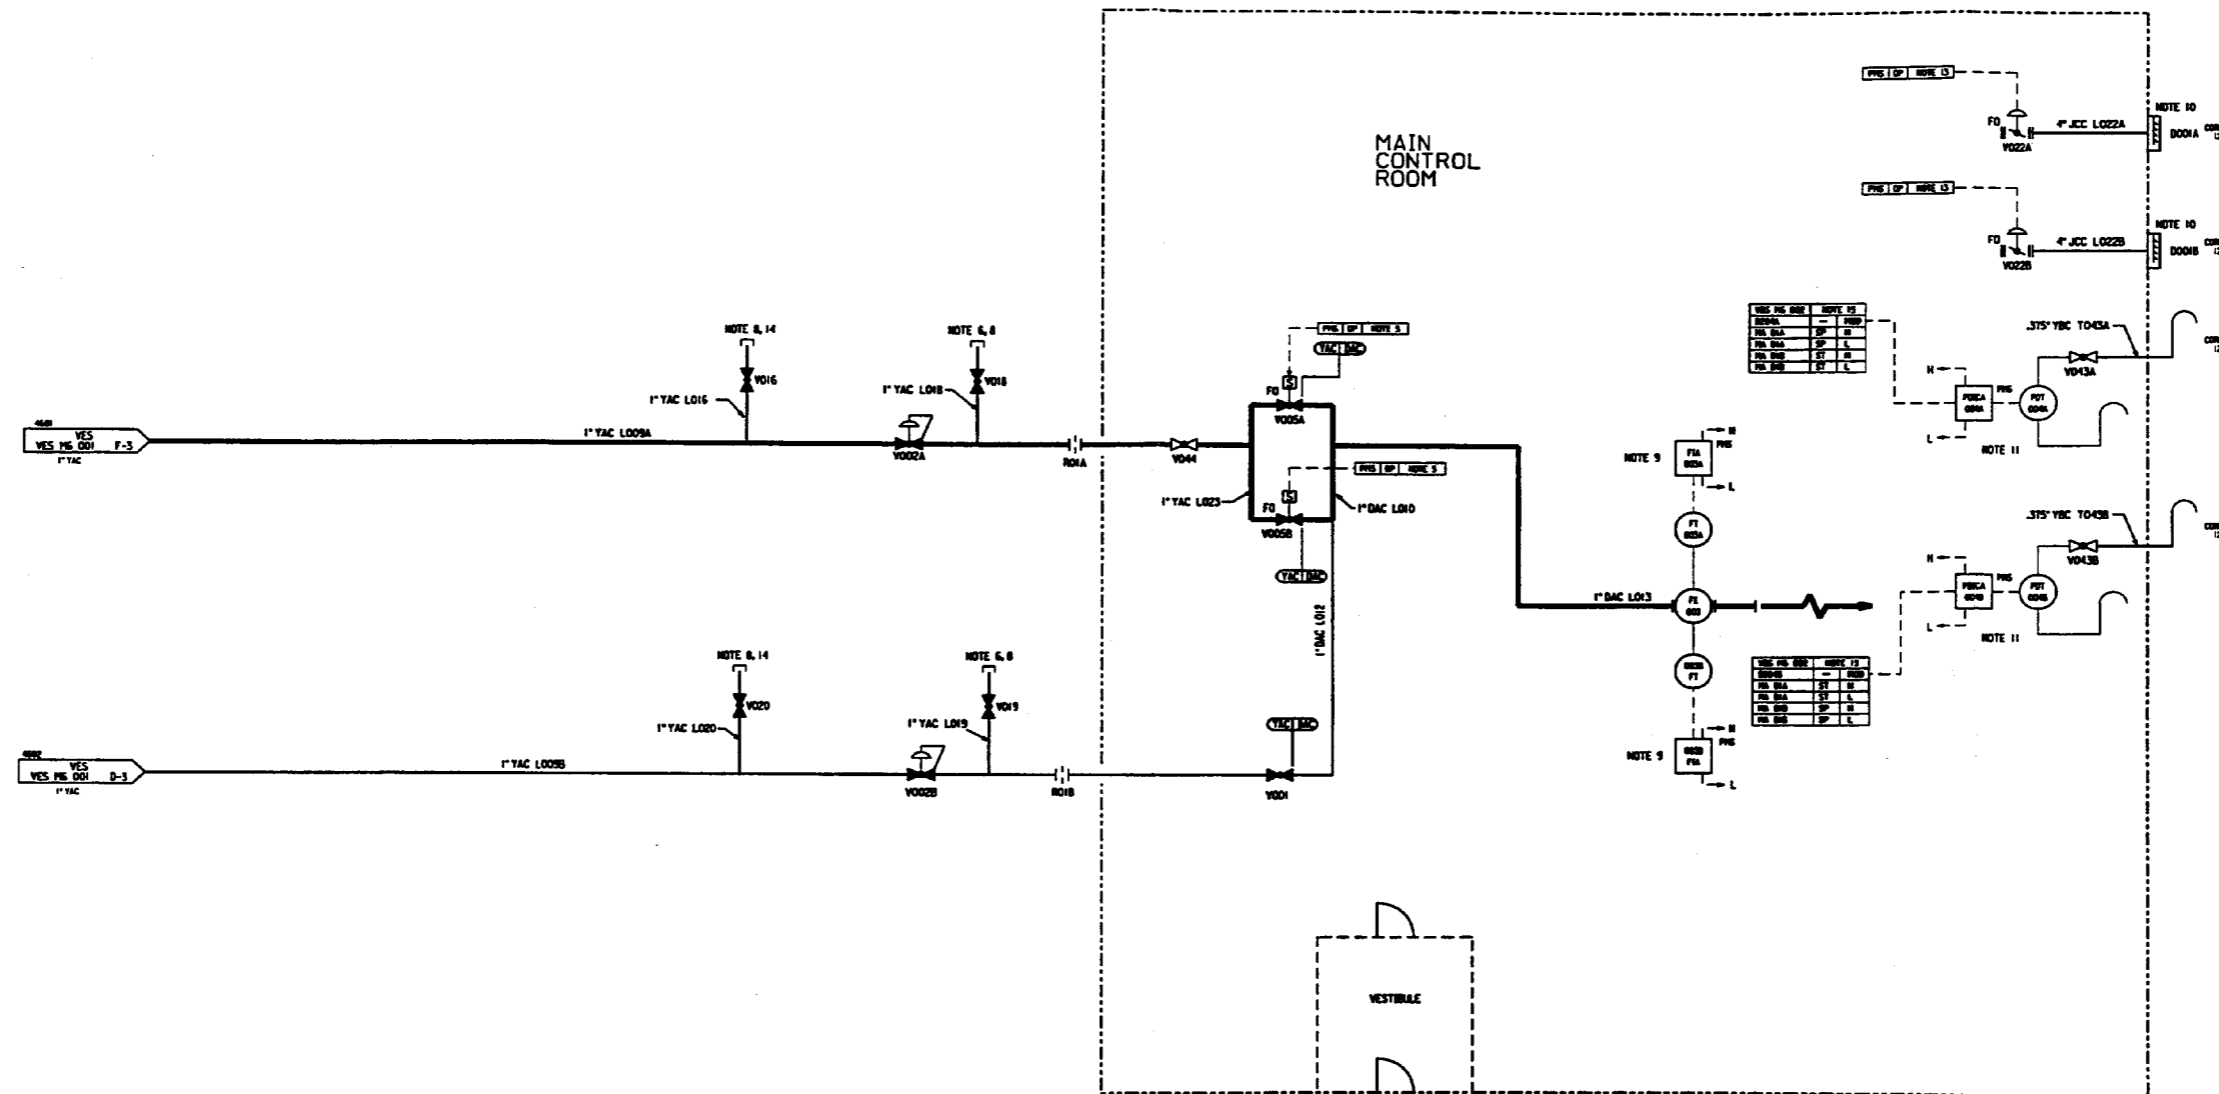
MAIN CONTROL ROOM

PMS | DP | NOTE 13
FO
V022A
4" JCC L022A
NOTE 10
D001A

PMS | DP | NOTE 13
FO
V022B
4" JCC L022B
NOTE 10
D001B

| VBS MG 002 | NOTE 15 |
|---|---|
| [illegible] | — | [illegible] |
| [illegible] | SP | H |
| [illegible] | SP | L |
| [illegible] | ST | H |
| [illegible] | ST | L |

.375" YBC T043A
V043A
H
L
PMS
PDICA 004A
PDT 004A
NOTE 11

NOTE 8, 14
V016
1" YAC L016
NOTE 6, 8
V018
1" YAC L018
4601
VES
VES MG 001 F-3
1" YAC
1" YAC L009A
V002A
R01A
V044
PMS | DP | NOTE 5
YAC | DAC
FO
V005A
PMS | DP | NOTE 5
1" YAC L023
FO
V005B
1" DAC L010
YAC | DAC
1" DAC L012

NOTE 9
FIA 003A
PMS
H
L
FT 003A
FE 003
1" DAC L013
003B FT
NOTE 9
003B FIA
PMS
H
L

.375" YBC T043B
V043B
H
L
PMS
PDICA 004B
PDT 004B
NOTE 11

| VBS MG 002 | NOTE 15 |
|---|---|
| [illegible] | — | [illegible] |
| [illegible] | ST | H |
| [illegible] | ST | L |
| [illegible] | SP | H |
| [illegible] | SP | L |

NOTE 8, 14
V020
1" YAC L020
NOTE 6, 8
V019
1" YAC L019
4602
VES
VES MG 001 D-3
1" YAC
1" YAC L009B
V002B
R01B
YAC | DAC
V001

VESTIBULE